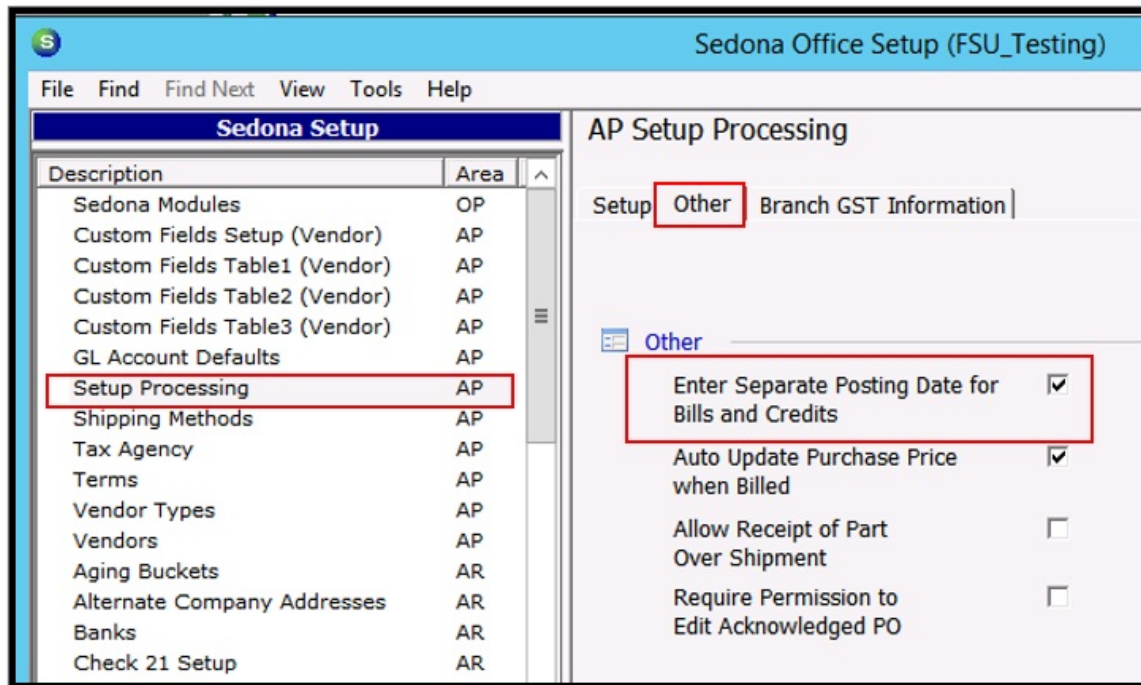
Sedona Office Setup (FSU_Testing)

File Find Find Next View Tools Help

Sedona Setup

| Description | Area |
|---|---|
| Sedona Modules | OP |
| Custom Fields Setup (Vendor) | AP |
| Custom Fields Table1 (Vendor) | AP |
| Custom Fields Table2 (Vendor) | AP |
| Custom Fields Table3 (Vendor) | AP |
| GL Account Defaults | AP |
| Setup Processing | AP |
| Shipping Methods | AP |
| Tax Agency | AP |
| Terms | AP |
| Vendor Types | AP |
| Vendors | AP |
| Aging Buckets | AR |
| Alternate Company Addresses | AR |
| Banks | AR |
| Check 21 Setup | AR |

AP Setup Processing

Setup Other Branch GST Information

Other

Enter Separate Posting Date for Bills and Credits

Auto Update Purchase Price when Billed

Allow Receipt of Part Over Shipment

Require Permission to Edit Acknowledged PO